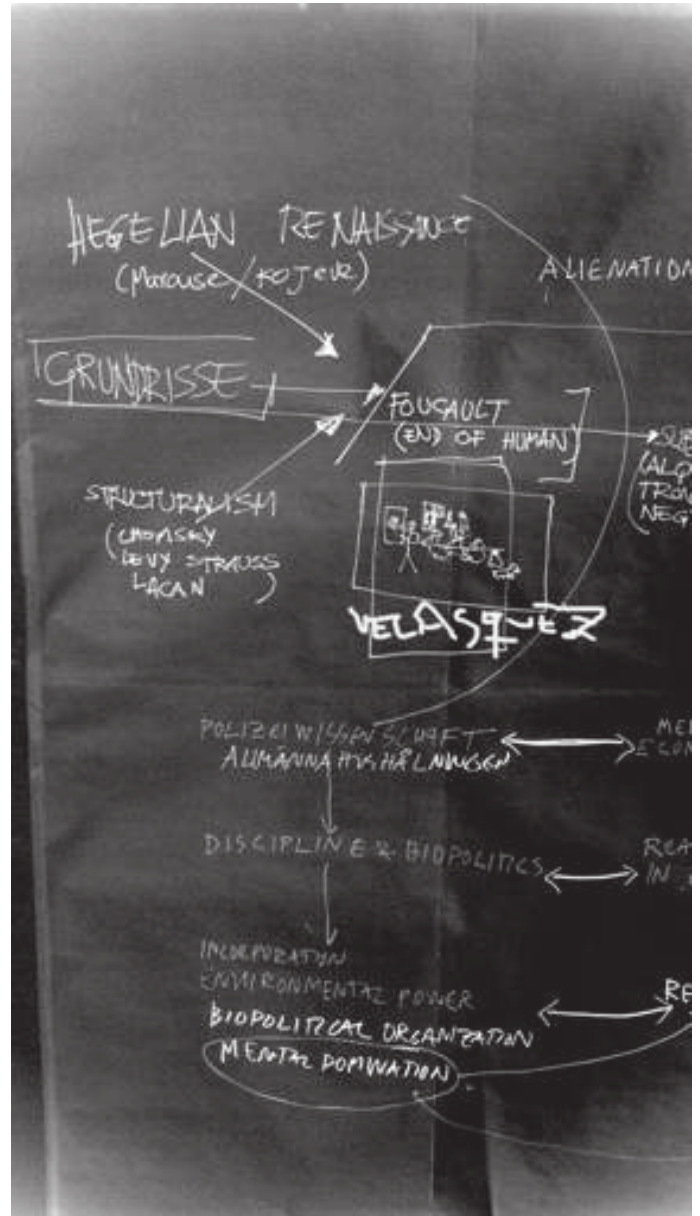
HEGELIAN RENAISSANCE
(MARCUSE/KOJEVE)

ALIENATION

GRUNDRISSE

FOUCAULT
(END OF HUMAN)

SUB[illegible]
(ALT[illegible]
TRON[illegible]
NEG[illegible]

STRUCTURALISM
(CHOMSKY
LEVY STRAUSS
LACAN )

VELASQUEZ

POLIZEIWISSENSCHAFT
ALLMÄNNA HUSHÅLLNINGEN

ME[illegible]
ECON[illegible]

DISCIPLINE & BIOPOLITICS

REA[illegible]
IN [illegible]

INCORPORATION
ENVIRONMENTAL POWER
BIOPOLITICAL ORGANIZATION
MENTAL DOMINATION

RE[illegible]